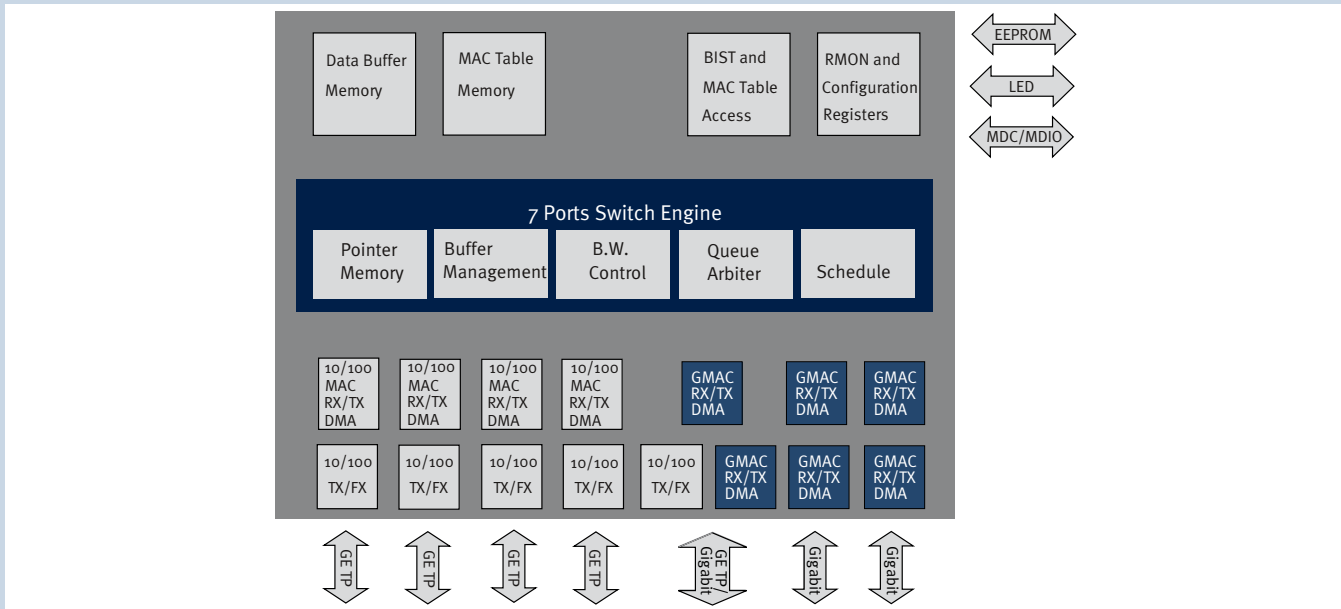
Data Buffer Memory

MAC Table Memory

BIST and MAC Table Access

RMON and Configuration Registers

EEPROM

LED

MDC/MDIO

7 Ports Switch Engine

Pointer Memory

Buffer Management

B.W. Control

Queue Arbiter

Schedule

10/100 MAC RX/TX DMA

10/100 MAC RX/TX DMA

10/100 MAC RX/TX DMA

10/100 MAC RX/TX DMA

GMAC RX/TX DMA

GMAC RX/TX DMA

GMAC RX/TX DMA

10/100 TX/FX

10/100 TX/FX

10/100 TX/FX

10/100 TX/FX

10/100 TX/FX

GMAC RX/TX DMA

GMAC RX/TX DMA

GMAC RX/TX DMA

GE TP

GE TP

GE TP

GE TP

GE TP/ Gigabit

Gigabit

Gigabit